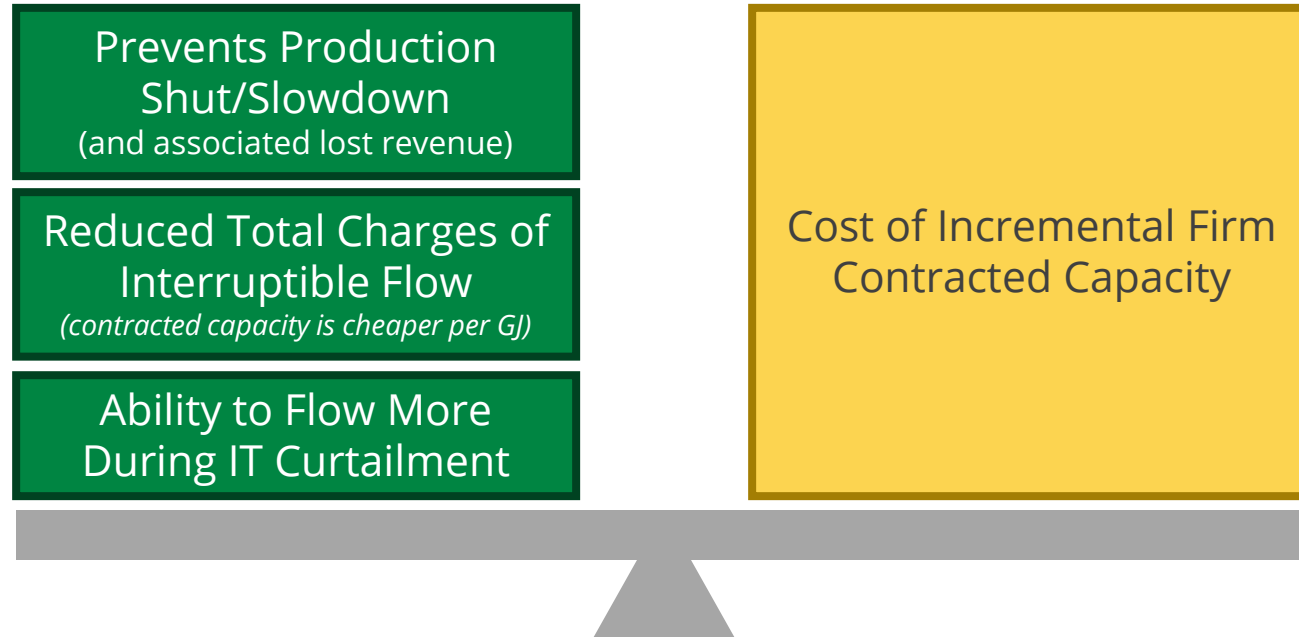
Prevents Production Shut/Slowdown
(and associated lost revenue)

Reduced Total Charges of Interruptible Flow
(contracted capacity is cheaper per GJ)

Ability to Flow More During IT Curtailment

Cost of Incremental Firm Contracted Capacity